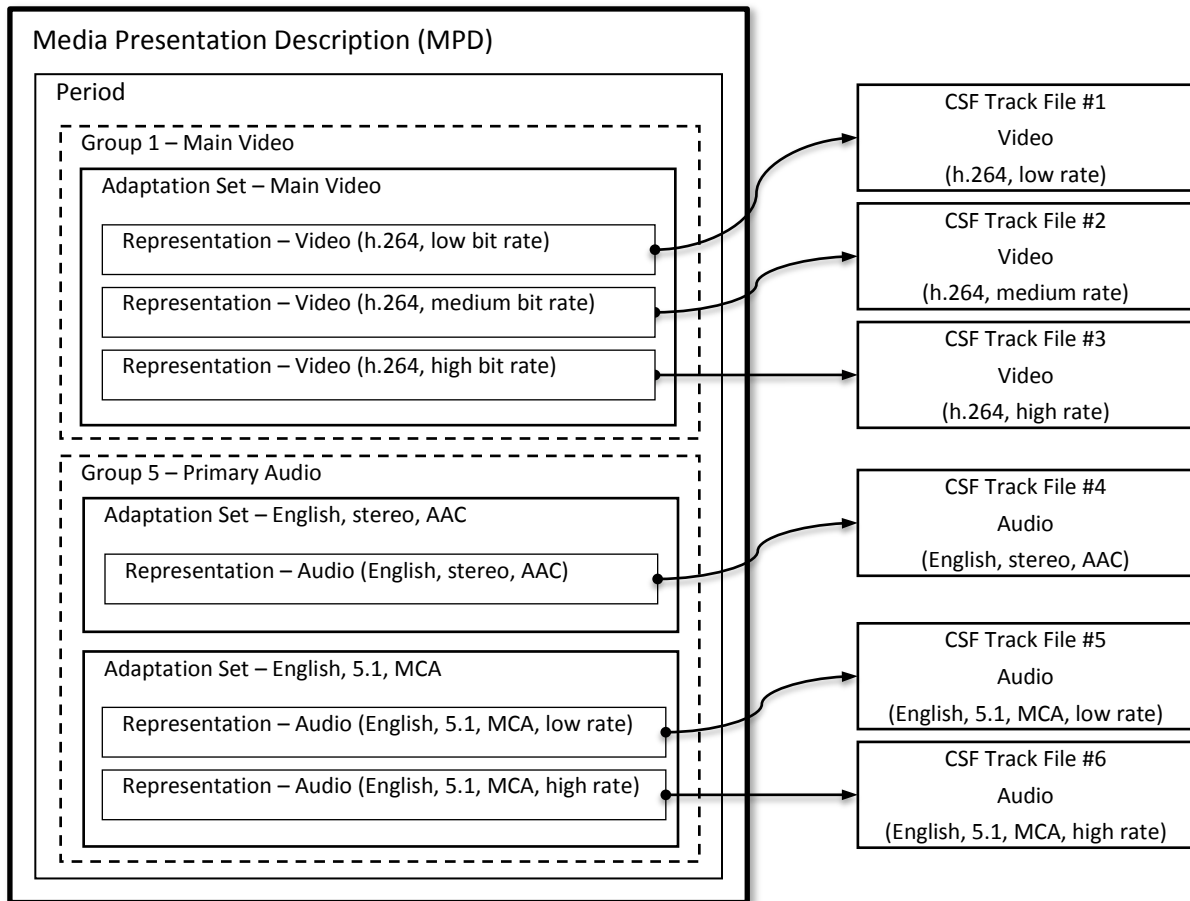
Media Presentation Description (MPD)

Period

Group 1 – Main Video

Adaptation Set – Main Video

Representation – Video (h.264, low bit rate)

Representation – Video (h.264, medium bit rate)

Representation – Video (h.264, high bit rate)

Group 5 – Primary Audio

Adaptation Set – English, stereo, AAC

Representation – Audio (English, stereo, AAC)

Adaptation Set – English, 5.1, MCA

Representation – Audio (English, 5.1, MCA, low rate)

Representation – Audio (English, 5.1, MCA, high rate)

CSF Track File #1
Video
(h.264, low rate)

CSF Track File #2
Video
(h.264, medium rate)

CSF Track File #3
Video
(h.264, high rate)

CSF Track File #4
Audio
(English, stereo, AAC)

CSF Track File #5
Audio
(English, 5.1, MCA, low rate)

CSF Track File #6
Audio
(English, 5.1, MCA, high rate)